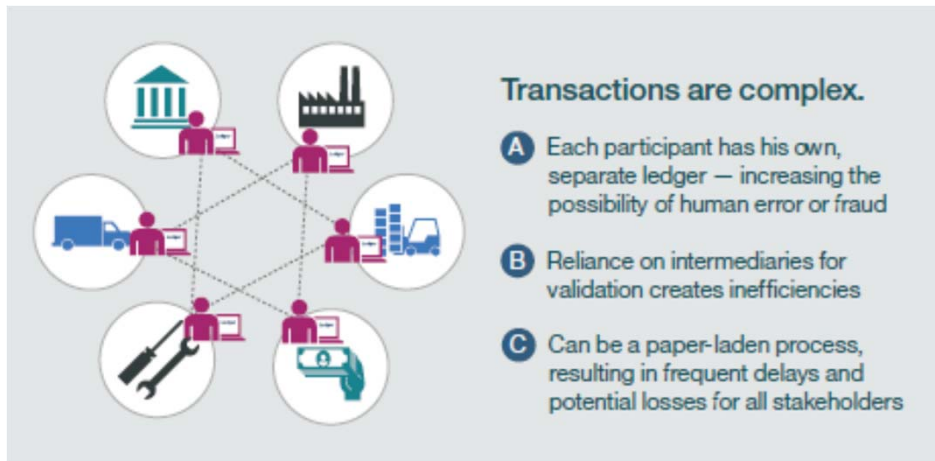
Transactions are complex.

A Each participant has his own, separate ledger — increasing the possibility of human error or fraud

B Reliance on intermediaries for validation creates inefficiencies

C Can be a paper-laden process, resulting in frequent delays and potential losses for all stakeholders